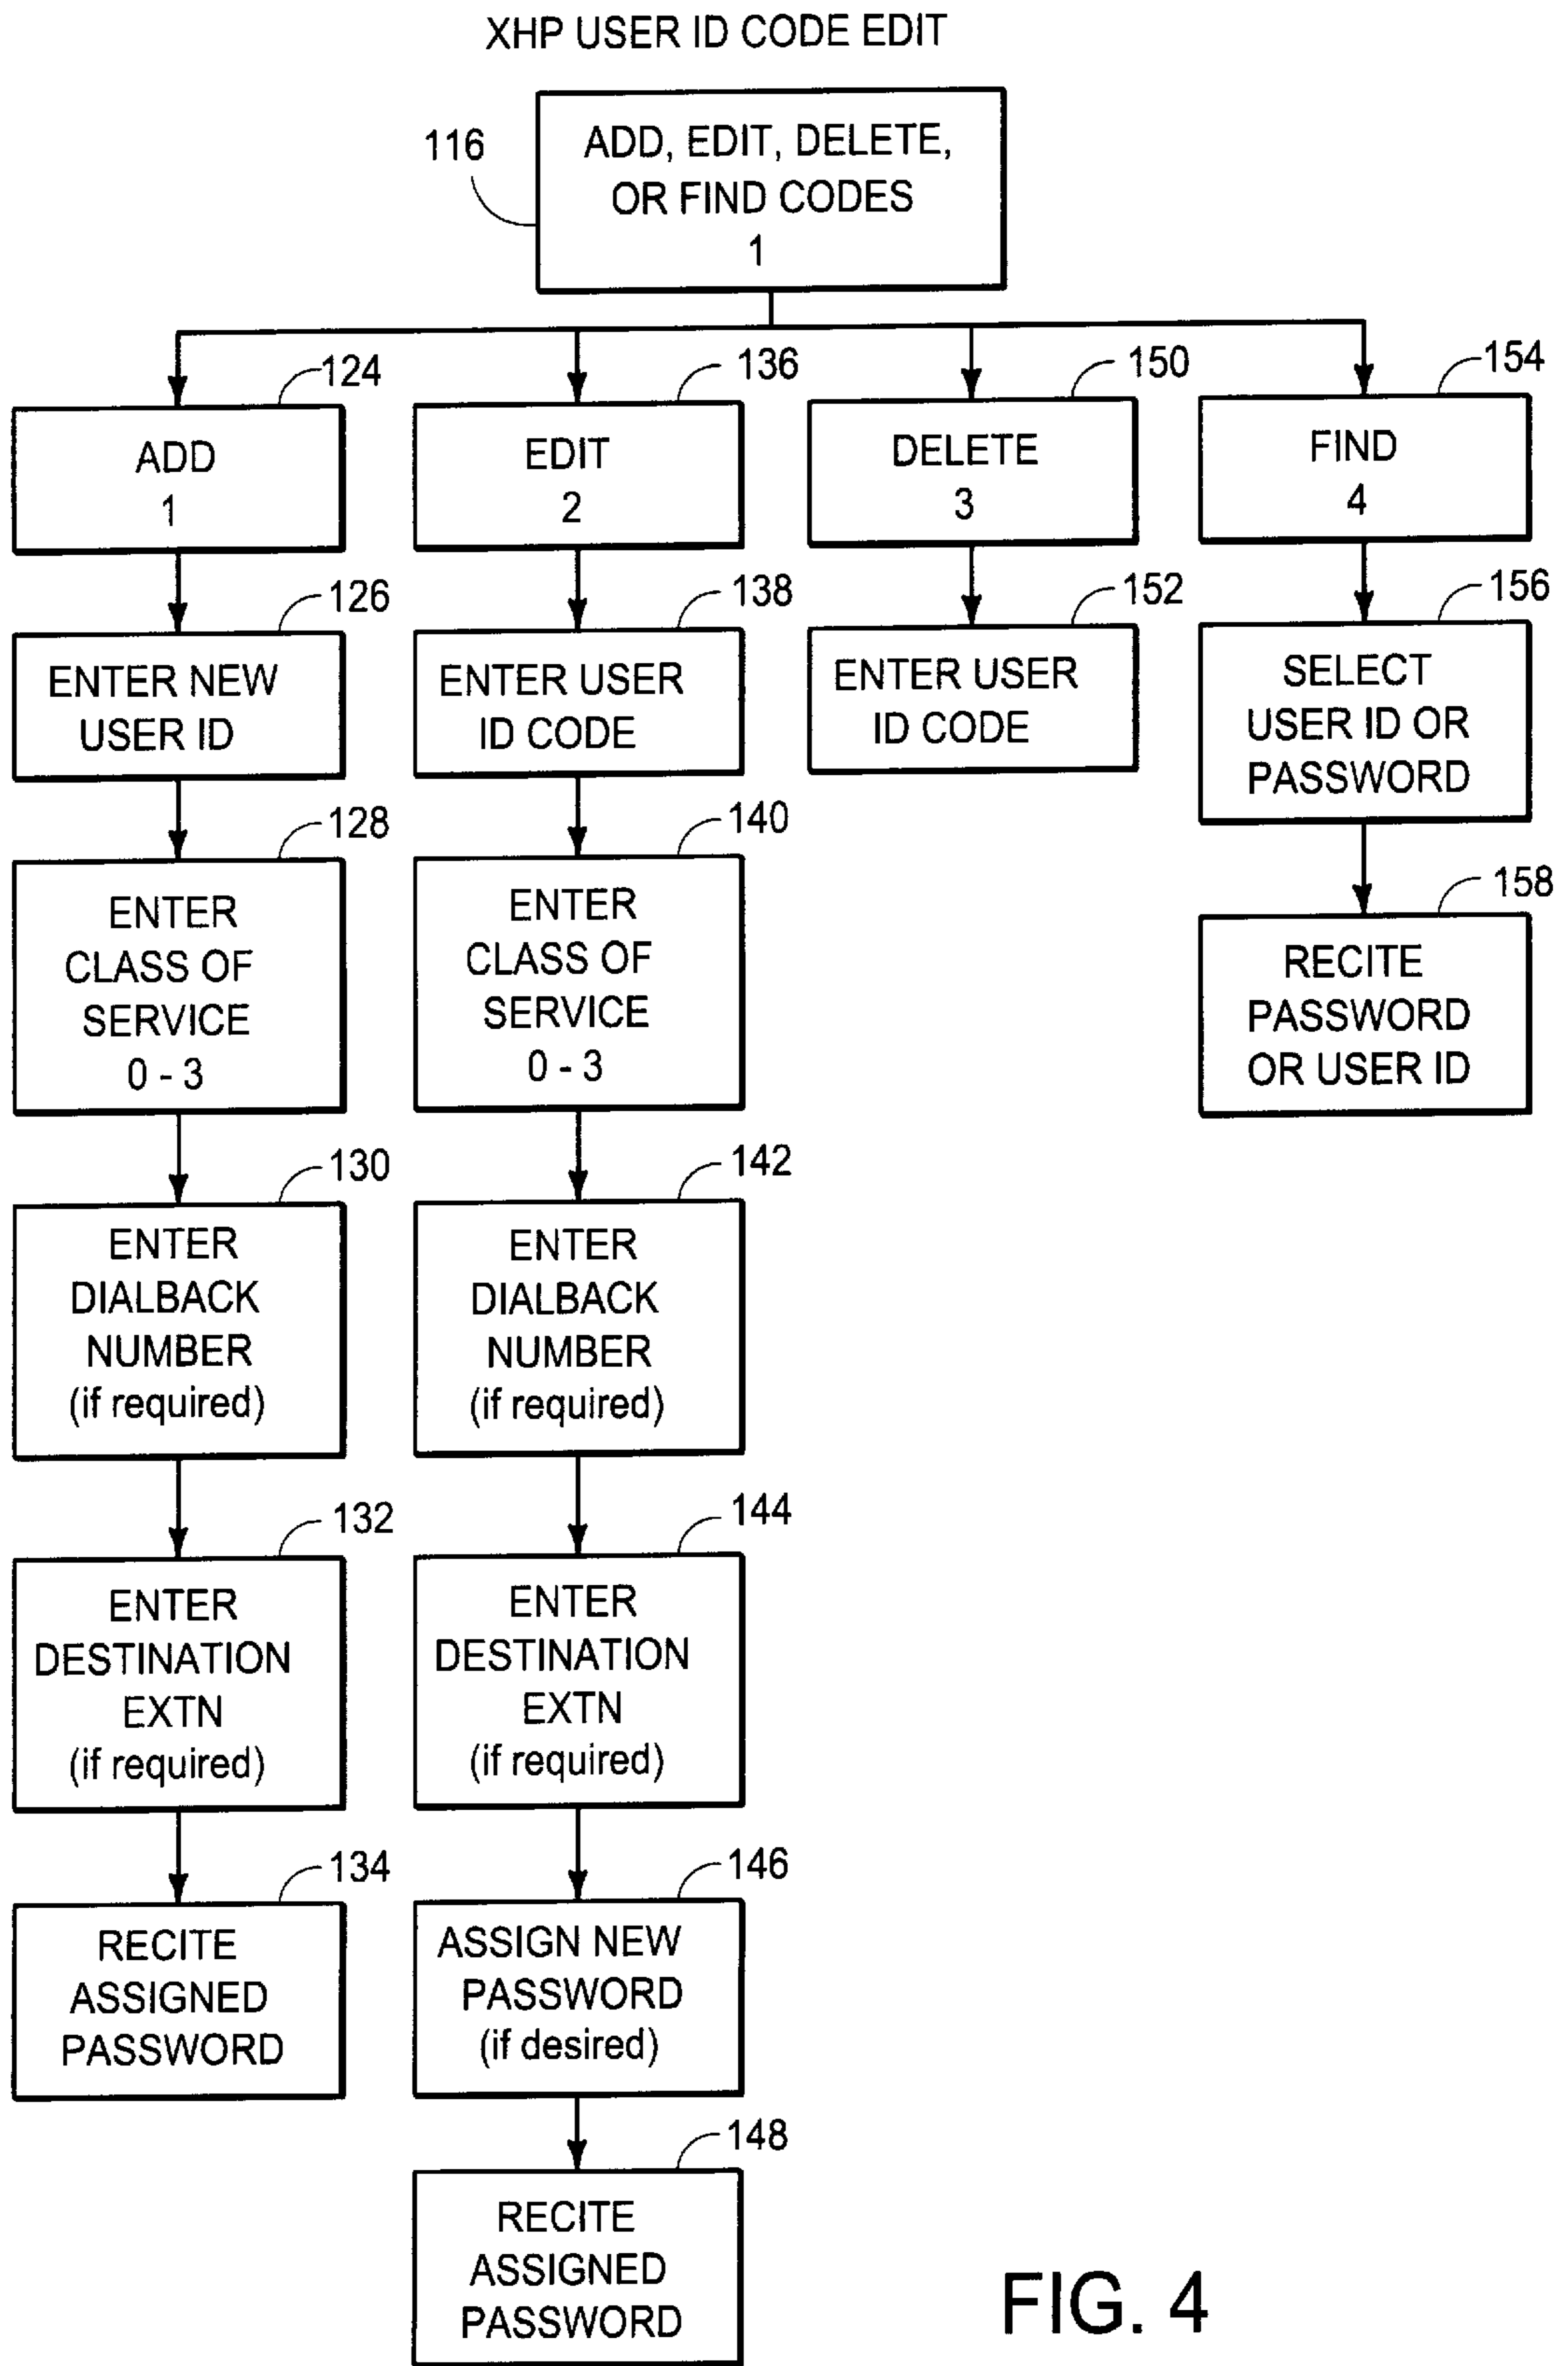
XHP USER ID CODE EDIT

116

ADD, EDIT, DELETE, OR FIND CODES
1

124
ADD
1

126
ENTER NEW USER ID

128
ENTER CLASS OF SERVICE
0 - 3

130
ENTER DIALBACK NUMBER
(if required)

132
ENTER DESTINATION EXTN
(if required)

134
RECITE ASSIGNED PASSWORD

136
EDIT
2

138
ENTER USER ID CODE

140
ENTER CLASS OF SERVICE
0 - 3

142
ENTER DIALBACK NUMBER
(if required)

144
ENTER DESTINATION EXTN
(if required)

146
ASSIGN NEW PASSWORD
(if desired)

148
RECITE ASSIGNED PASSWORD

150
DELETE
3

152
ENTER USER ID CODE

154
FIND
4

156
SELECT USER ID OR PASSWORD

158
RECITE PASSWORD OR USER ID

FIG. 4